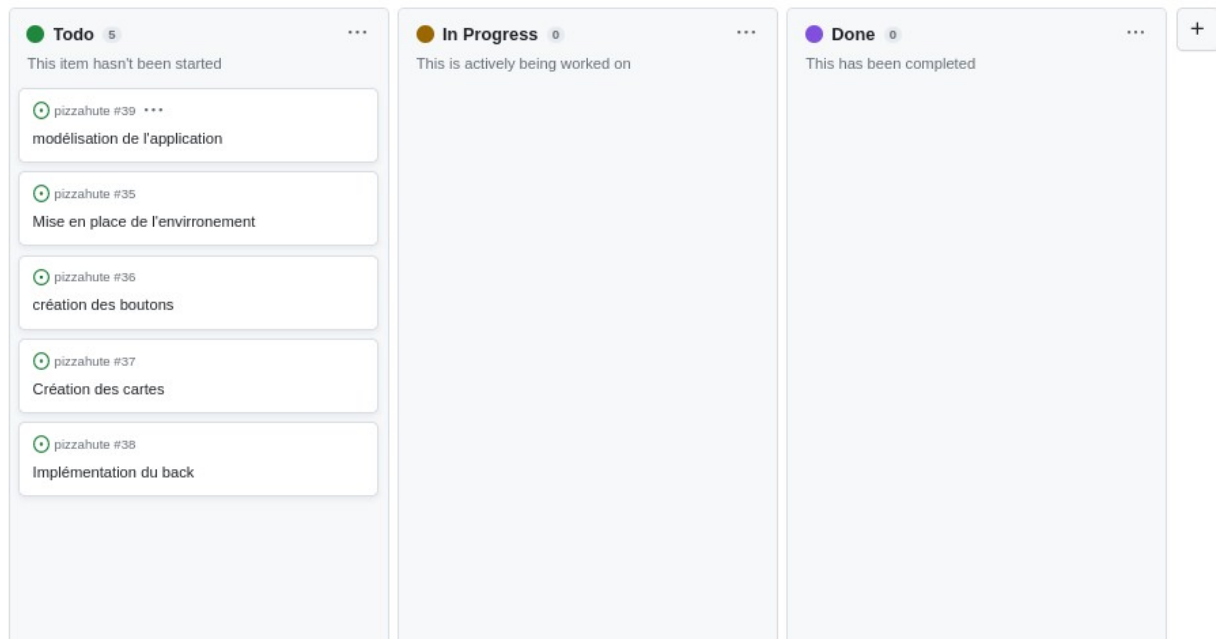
Todo 5 ···
This item hasn't been started

pizzahute #39 ···
modélisation de l'application

pizzahute #35
Mise en place de l'envirronement

pizzahute #36
création des boutons

pizzahute #37
Création des cartes

pizzahute #38
Implémentation du back

In Progress 0 ···
This is actively being worked on

Done 0 ···
This has been completed

+